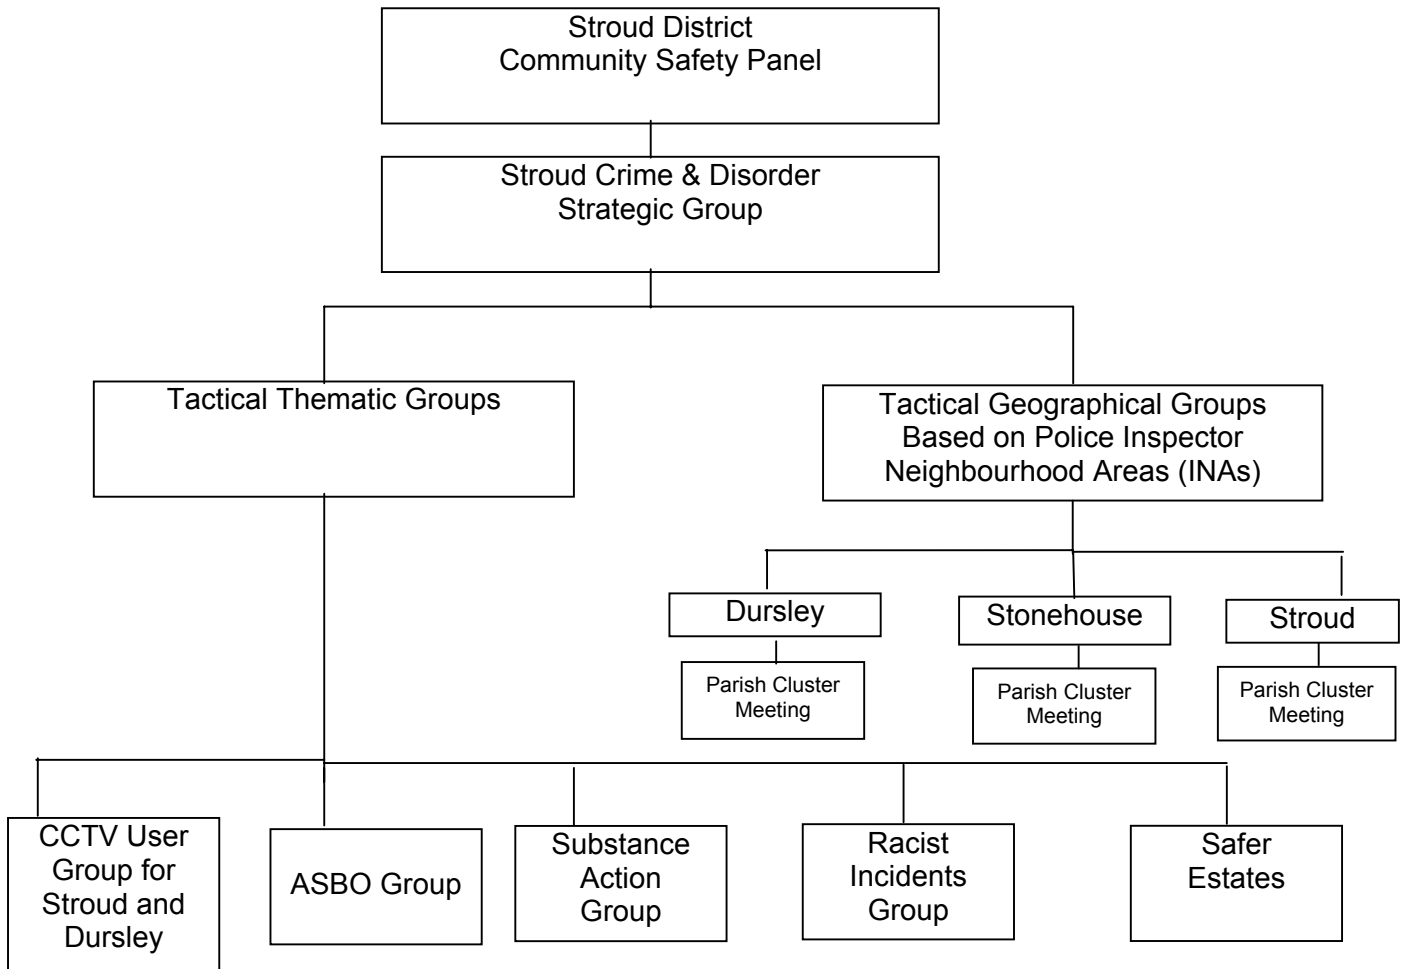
Stroud District
Community Safety Panel

Stroud Crime & Disorder
Strategic Group

Tactical Thematic Groups

Tactical Geographical Groups
Based on Police Inspector
Neighbourhood Areas (INAs)

Dursley

Parish Cluster
Meeting

Stonehouse

Parish Cluster
Meeting

Stroud

Parish Cluster
Meeting

CCTV User
Group for
Stroud and
Dursley

ASBO Group

Substance
Action
Group

Racist
Incidents
Group

Safer
Estates